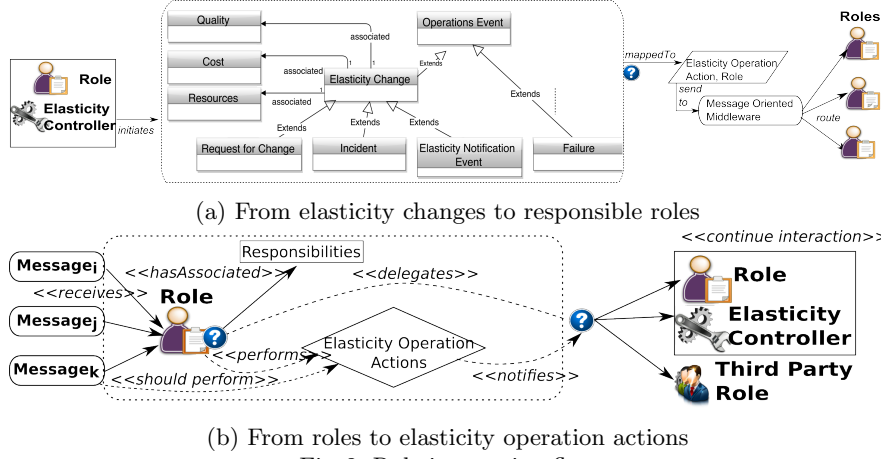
Role
Elasticity Controller
initiates
Quality
Cost
Resources
associated
associated
associated
1
1
1
Elasticity Change
Operations Event
Extends
Extends
Extends
Extends
Extends
Request for Change
Incident
Elasticity Notification Event
Failure
mappedTo
Elasticity Operation Action, Role
send to
Message Oriented Middleware
route
Roles
(a) From elasticity changes to responsible roles
Message$_i$
Message$_j$
Message$_k$
<<receives>>
Role
<<hasAssociated>>
Responsibilities
<<delegates>>
<<performs>>
Elasticity Operation Actions
<<should perform>>
<<notifies>>
<<continue interaction>>
Role
Elasticity Controller
Third Party Role
(b) From roles to elasticity operation actions